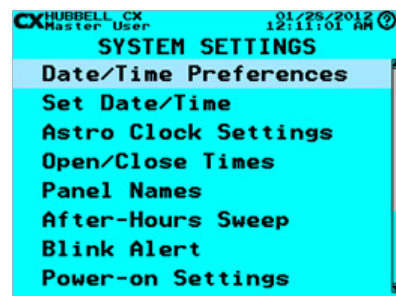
CX HUBBELL CX
Master User
01/25/2012
12:11:01 AM
?
SYSTEM SETTINGS
Date/Time Preferences
Set Date/Time
Astro Clock Settings
Open/Close Times
Panel Names
After-Hours Sweep
Blink Alert
Power-on Settings